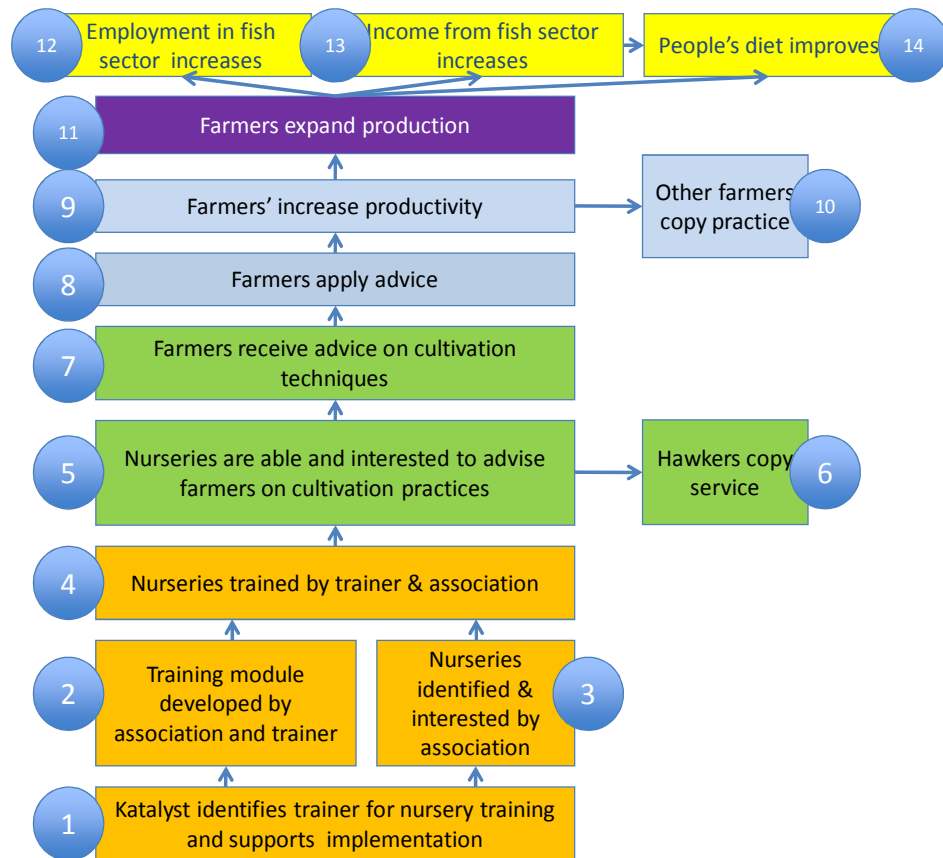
12 Employment in fish sector increases

13 Income from fish sector increases

People's diet improves 14

11 Farmers expand production

9 Farmers' increase productivity

Other farmers copy practice 10

8 Farmers apply advice

7 Farmers receive advice on cultivation techniques

5 Nurseries are able and interested to advise farmers on cultivation practices

Hawkers copy service 6

4 Nurseries trained by trainer & association

2 Training module developed by association and trainer

Nurseries identified & interested by association 3

1 Katalyst identifies trainer for nursery training and supports implementation